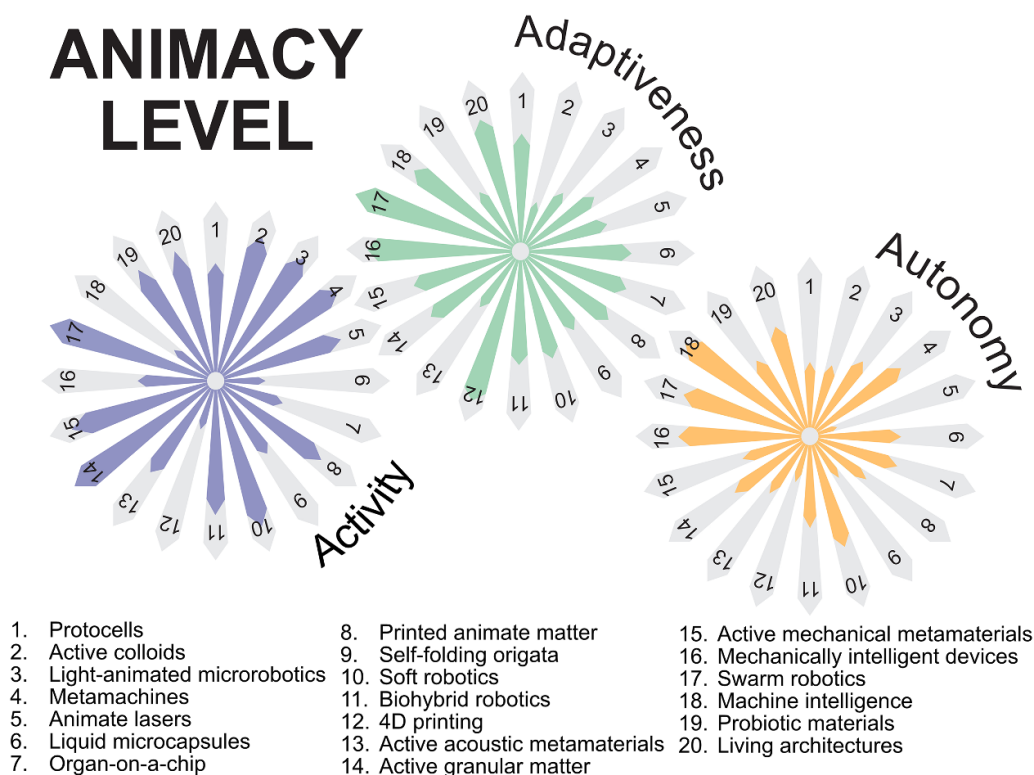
ANIMACY LEVEL

Adaptiveness

20 1 2 3 4 5 6 7 8 9 10 11 12 13 14 15 16 17 18 19

Autonomy

20 1 2 3 4 5 6 7 8 9 10 11 12 13 14 15 16 17 18 19

Activity

20 1 2 3 4 5 6 7 8 9 10 11 12 13 14 15 16 17 18 19

1. Protocells
2. Active colloids
3. Light-animated microrobotics
4. Metamachines
5. Animate lasers
6. Liquid microcapsules
7. Organ-on-a-chip

8. Printed animate matter
9. Self-folding origata
10. Soft robotics
11. Biohybrid robotics
12. 4D printing
13. Active acoustic metamaterials
14. Active granular matter

15. Active mechanical metamaterials
16. Mechanically intelligent devices
17. Swarm robotics
18. Machine intelligence
19. Probiotic materials
20. Living architectures